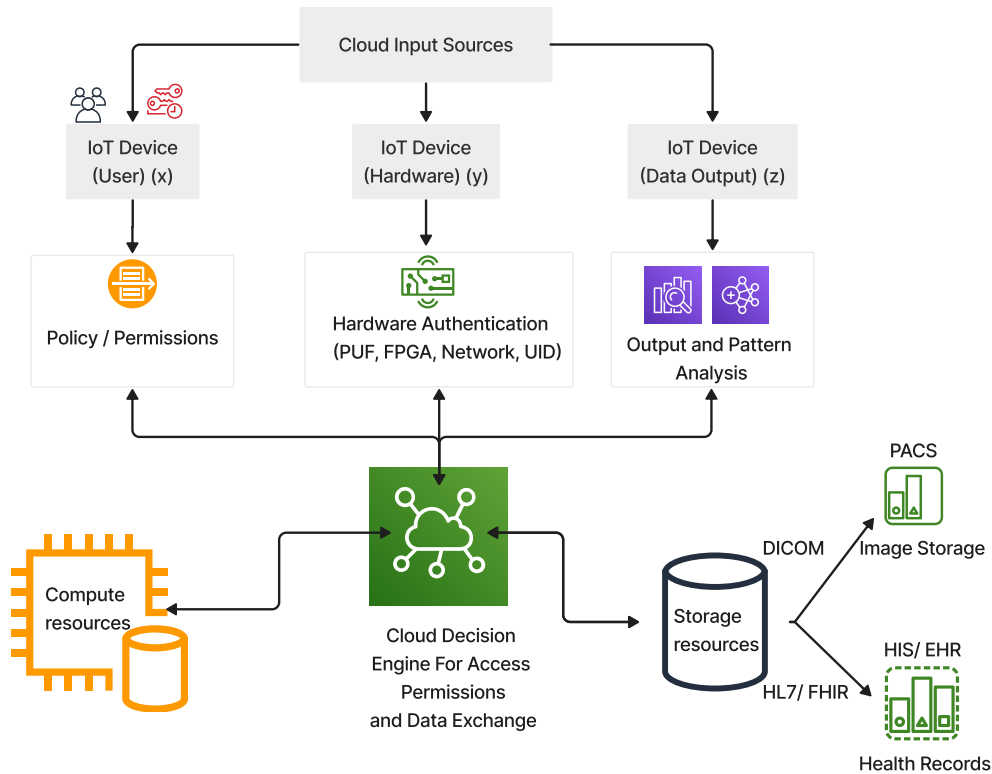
Cloud Input Sources

IoT Device (User) (x)

IoT Device (Hardware) (y)

IoT Device (Data Output) (z)

Policy / Permissions

Hardware Authentication (PUF, FPGA, Network, UID)

Output and Pattern Analysis

PACS

Compute resources

DICOM

Image Storage

Storage resources

HIS/ EHR

Cloud Decision Engine For Access Permissions and Data Exchange

HL7/ FHIR

Health Records